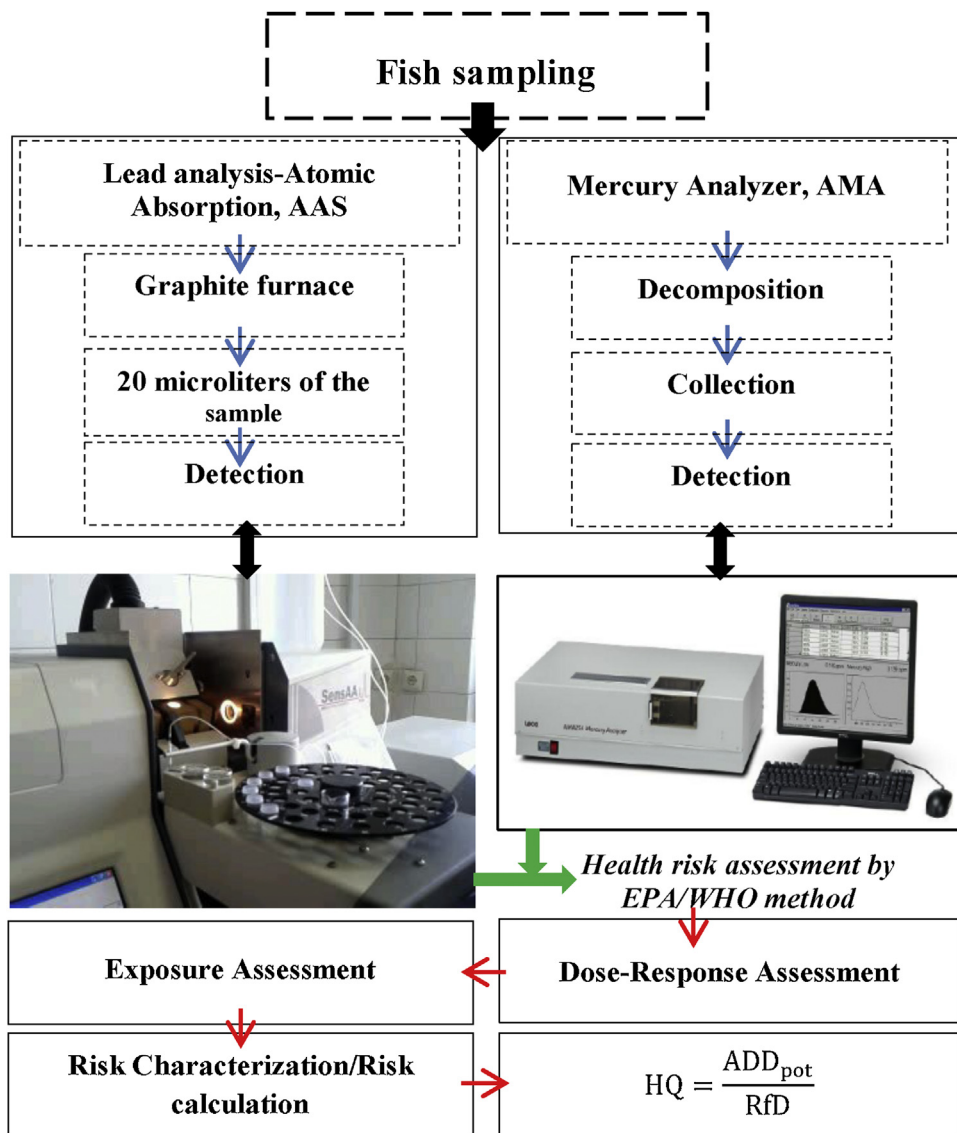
Fish sampling

Lead analysis-Atomic Absorption, AAS

Graphite furnace

20 microliters of the sample

Detection

Mercury Analyzer, AMA

Decomposition

Collection

Detection

SensAA

LECO

AMA254 Mercury Analyzer

Health risk assessment by EPA/WHO method

Exposure Assessment

Dose-Response Assessment

Risk Characterization/Risk calculation

$\mathrm{HQ} = \frac{\mathrm{ADD_{pot}}}{\mathrm{RfD}}$